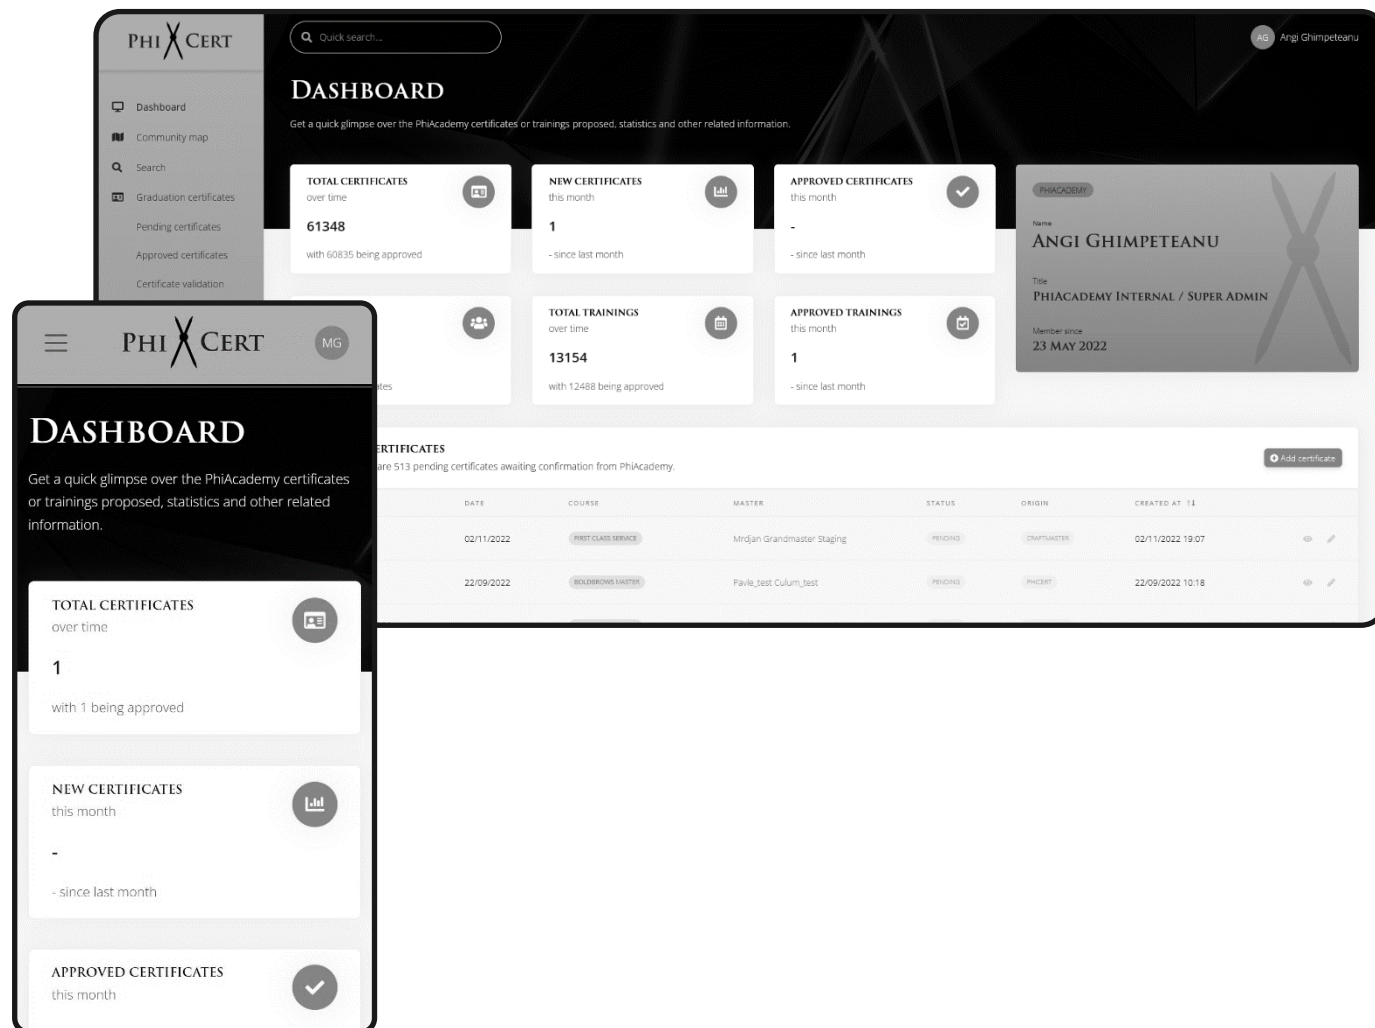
PHI CERT

Dashboard
Community map
Search
Graduation certificates
Pending certificates
Approved certificates
Certificate validation

Quick search...

AG Angi Ghimpeteanu

DASHBOARD

Get a quick glimpse over the PhiAcademy certificates or trainings proposed, statistics and other related information.

TOTAL CERTIFICATES
over time
61348
with 60835 being approved

NEW CERTIFICATES
this month
1
- since last month

APPROVED CERTIFICATES
this month
-
- since last month

PHIACADEMY
Name
ANGI GHIMPETEANU
Title
PHIACADEMY INTERNAL / SUPER ADMIN
Member since
23 MAY 2022

tes

TOTAL TRAININGS
over time
13154
with 12488 being approved

APPROVED TRAININGS
this month
1
- since last month

ERTIFICATES
are 513 pending certificates awaiting confirmation from PhiAcademy.

Add certificate

| DATE | COURSE | MASTER | STATUS | ORIGIN | CREATED AT |
|---|---|---|---|---|---|
| 02/11/2022 | FIRST CLASS SERVICE | Mrdjan Grandmaster Staging | PENDING | CRAFTMASTER | 02/11/2022 19:07 |
| 22/09/2022 | BOLDBROWS MASTER | Pavle_test Culum_test | PENDING | PHICERT | 22/09/2022 10:18 |

PHI CERT
MG

DASHBOARD

Get a quick glimpse over the PhiAcademy certificates or trainings proposed, statistics and other related information.

TOTAL CERTIFICATES
over time
1
with 1 being approved

NEW CERTIFICATES
this month
-
- since last month

APPROVED CERTIFICATES
this month